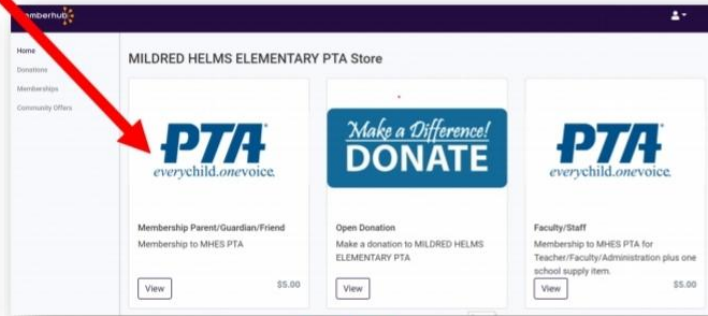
memberhub

Home
Donations
Memberships
Community Offers

MILDRED HELMS ELEMENTARY PTA Store

PTA®
everychild.onevoice.

Membership Parent/Guardian/Friend
Membership to MHES PTA
$5.00
View

Make a Difference!
DONATE

Open Donation
Make a donation to MILDRED HELMS ELEMENTARY PTA
View

PTA®
everychild.onevoice.

Faculty/Staff
Membership to MHES PTA for Teacher/Faculty/Administration plus one school supply item.
$5.00
View